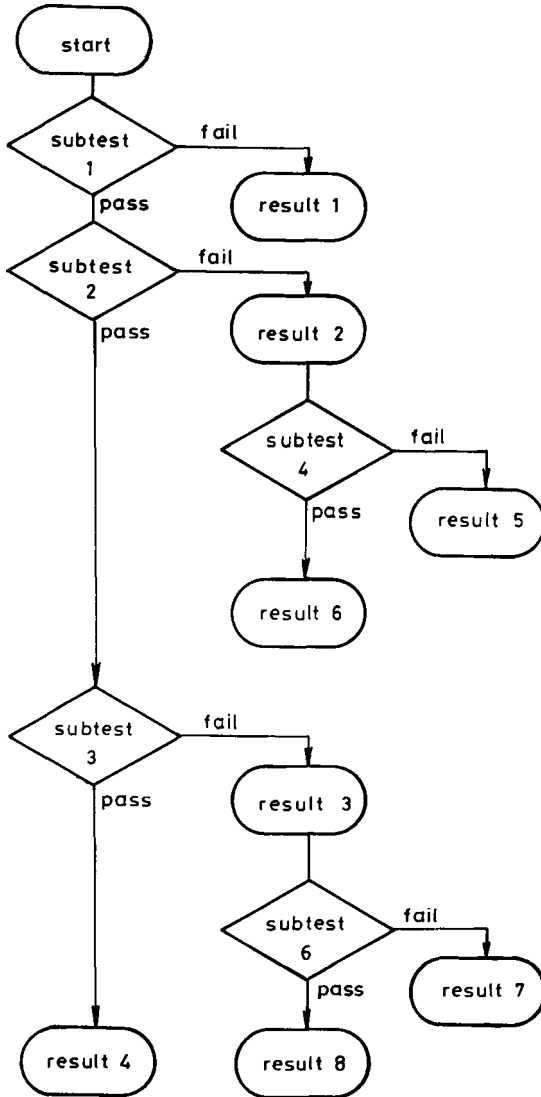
start

subtest 1

fail

result 1

pass

subtest 2

fail

result 2

pass

subtest 4

fail

result 5

pass

result 6

subtest 3

fail

result 3

pass

subtest 6

fail

result 7

pass

result 4

result 8